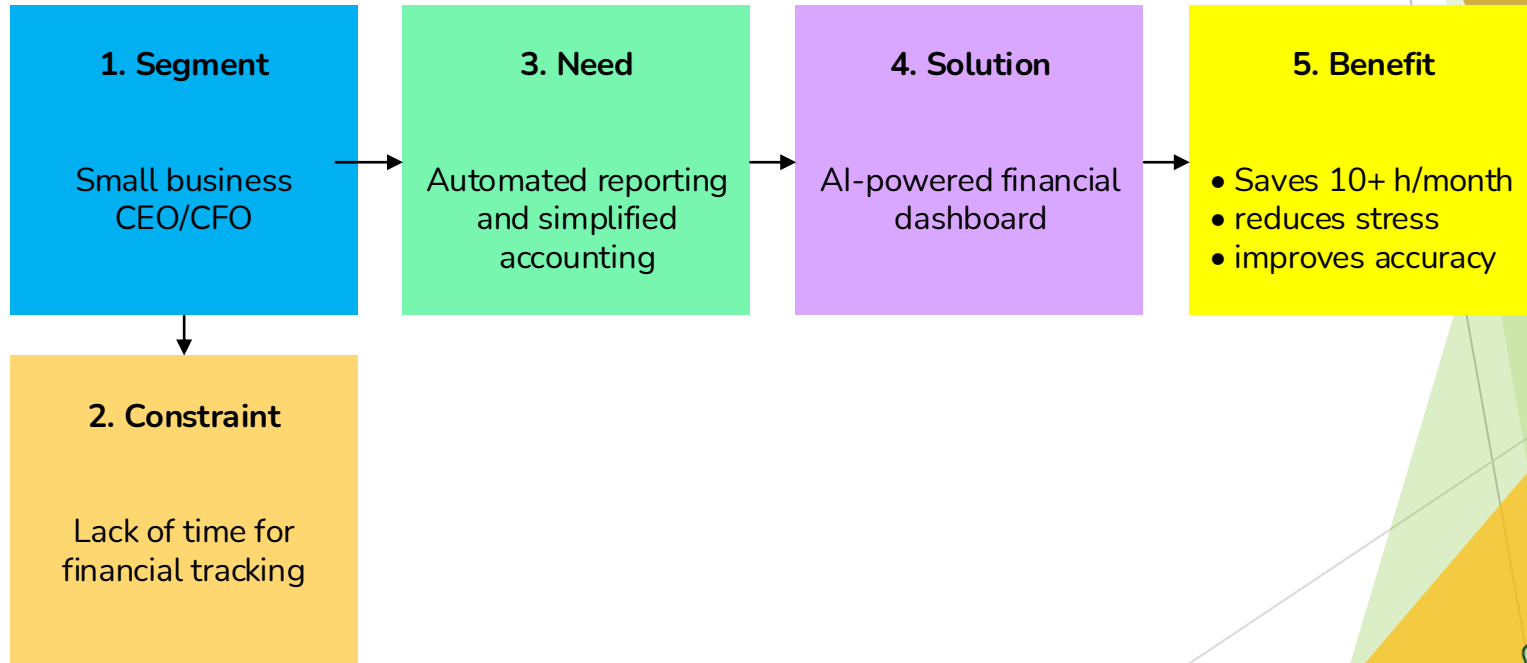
1. Segment

Small business CEO/CFO

3. Need

Automated reporting and simplified accounting

4. Solution

AI-powered financial dashboard

5. Benefit

• Saves 10+ h/month
• reduces stress
• improves accuracy

2. Constraint

Lack of time for financial tracking